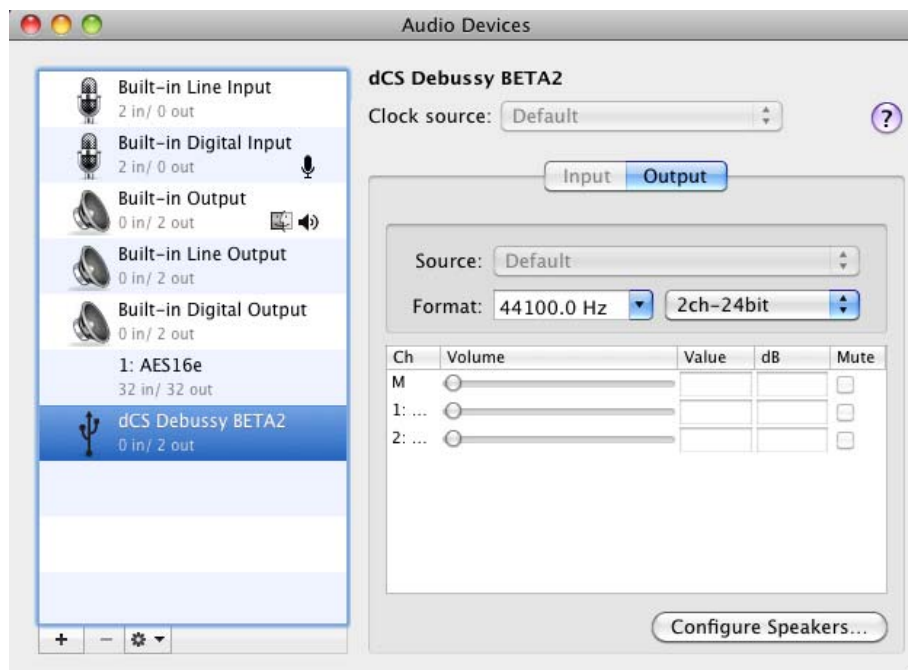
Audio Devices

Built-in Line Input
2 in/ 0 out

Built-in Digital Input
2 in/ 0 out

Built-in Output
0 in/ 2 out

Built-in Line Output
0 in/ 2 out

Built-in Digital Output
0 in/ 2 out

1: AES16e
32 in/ 32 out

dCS Debussy BETA2
0 in/ 2 out

+ − ✲ ▾

dCS Debussy BETA2

Clock source: Default

?

Input Output

Source: Default

Format: 44100.0 Hz 2ch-24bit

| Ch | Volume | Value | dB | Mute |
|---|---|---|---|---|
| M | | | | |
| 1: ... | | | | |
| 2: ... | | | | |

Configure Speakers...